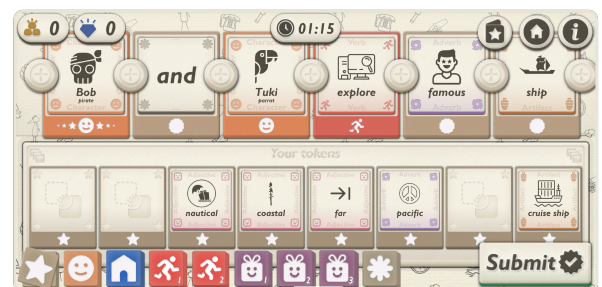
0 0 01:15

Bob
pirate
Character

and

Tuki
parrot
Character

Verb
explore
Verb

Adverb
famous
Adverb

ship
Artifact

Your tokens

Adjective
nautical

Adjective
coastal

Adjective
far

Adverb
pacific

Artifact
cruise ship

1 2 1 2 3

Submit